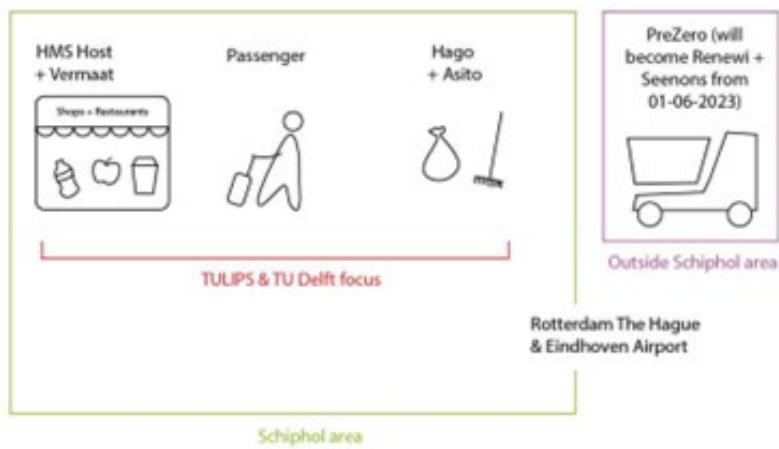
HMS Host + Vermaat

Shops + Restaurants

Passenger

Hago + Asito

PreZero (will become Renewi + Seenons from 01-06-2023)

TULIPS & TU Delft focus

Outside Schiphol area

Rotterdam The Hague & Eindhoven Airport

Schiphol area